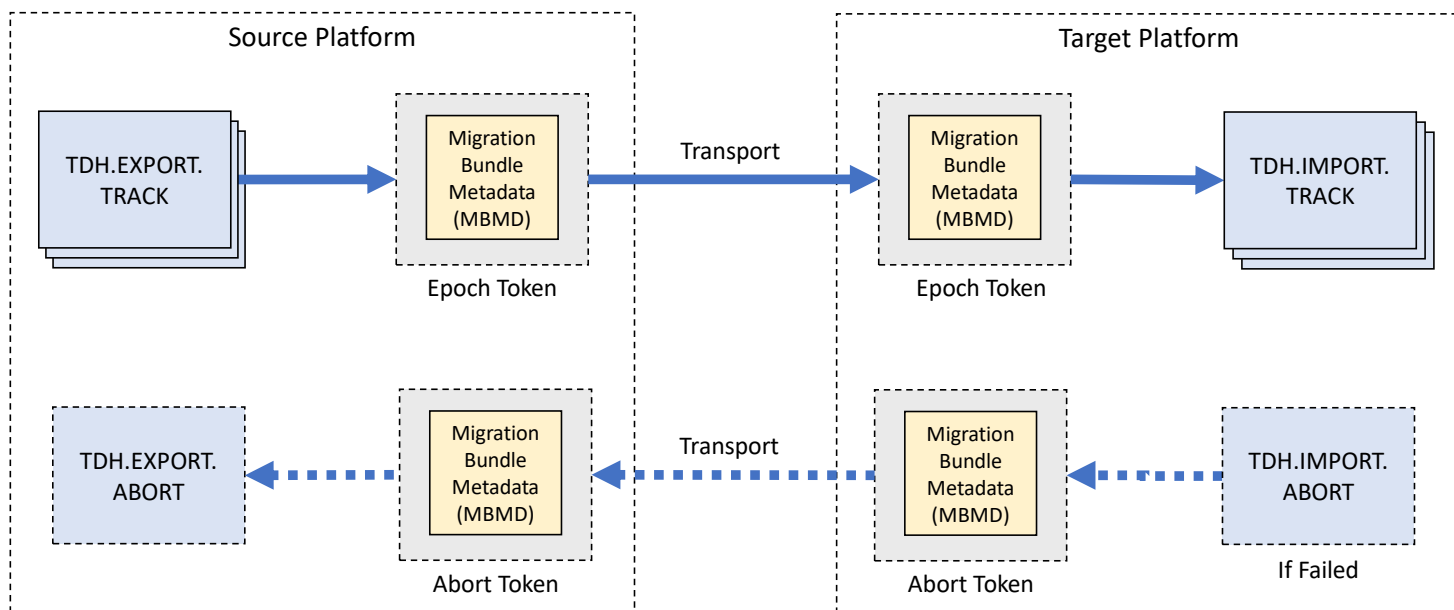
Source Platform

Target Platform

TDH.EXPORT.TRACK

Migration Bundle Metadata (MBMD)

Epoch Token

Transport

Migration Bundle Metadata (MBMD)

Epoch Token

TDH.IMPORT.TRACK

TDH.EXPORT.ABORT

Migration Bundle Metadata (MBMD)

Abort Token

Transport

Migration Bundle Metadata (MBMD)

Abort Token

TDH.IMPORT.ABORT

If Failed